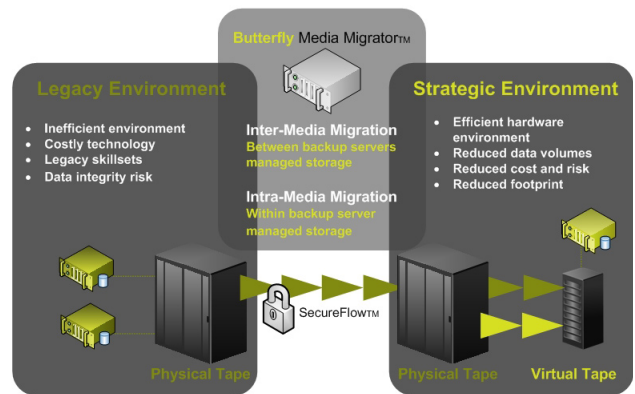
Butterfly Media Migrator™

Legacy Environment

- Inefficient environment
- Costly technology
- Legacy skillsets
- Data integrity risk

Inter-Media Migration
Between backup servers managed storage

Intra-Media Migration
Within backup server managed storage

Strategic Environment

- Efficient hardware environment
- Reduced data volumes
- Reduced cost and risk
- Reduced footprint

SecureFlow™

Physical Tape

Physical Tape

Virtual Tape